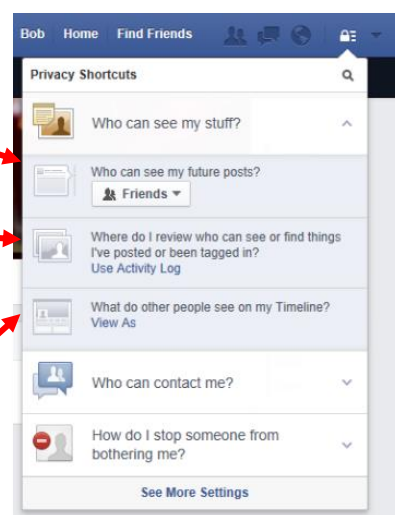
Bob Home Find Friends

Privacy Shortcuts

Who can see my stuff?

Who can see my future posts?

Friends

Where do I review who can see or find things I've posted or been tagged in?

Use Activity Log

What do other people see on my Timeline?

View As

Who can contact me?

How do I stop someone from bothering me?

See More Settings